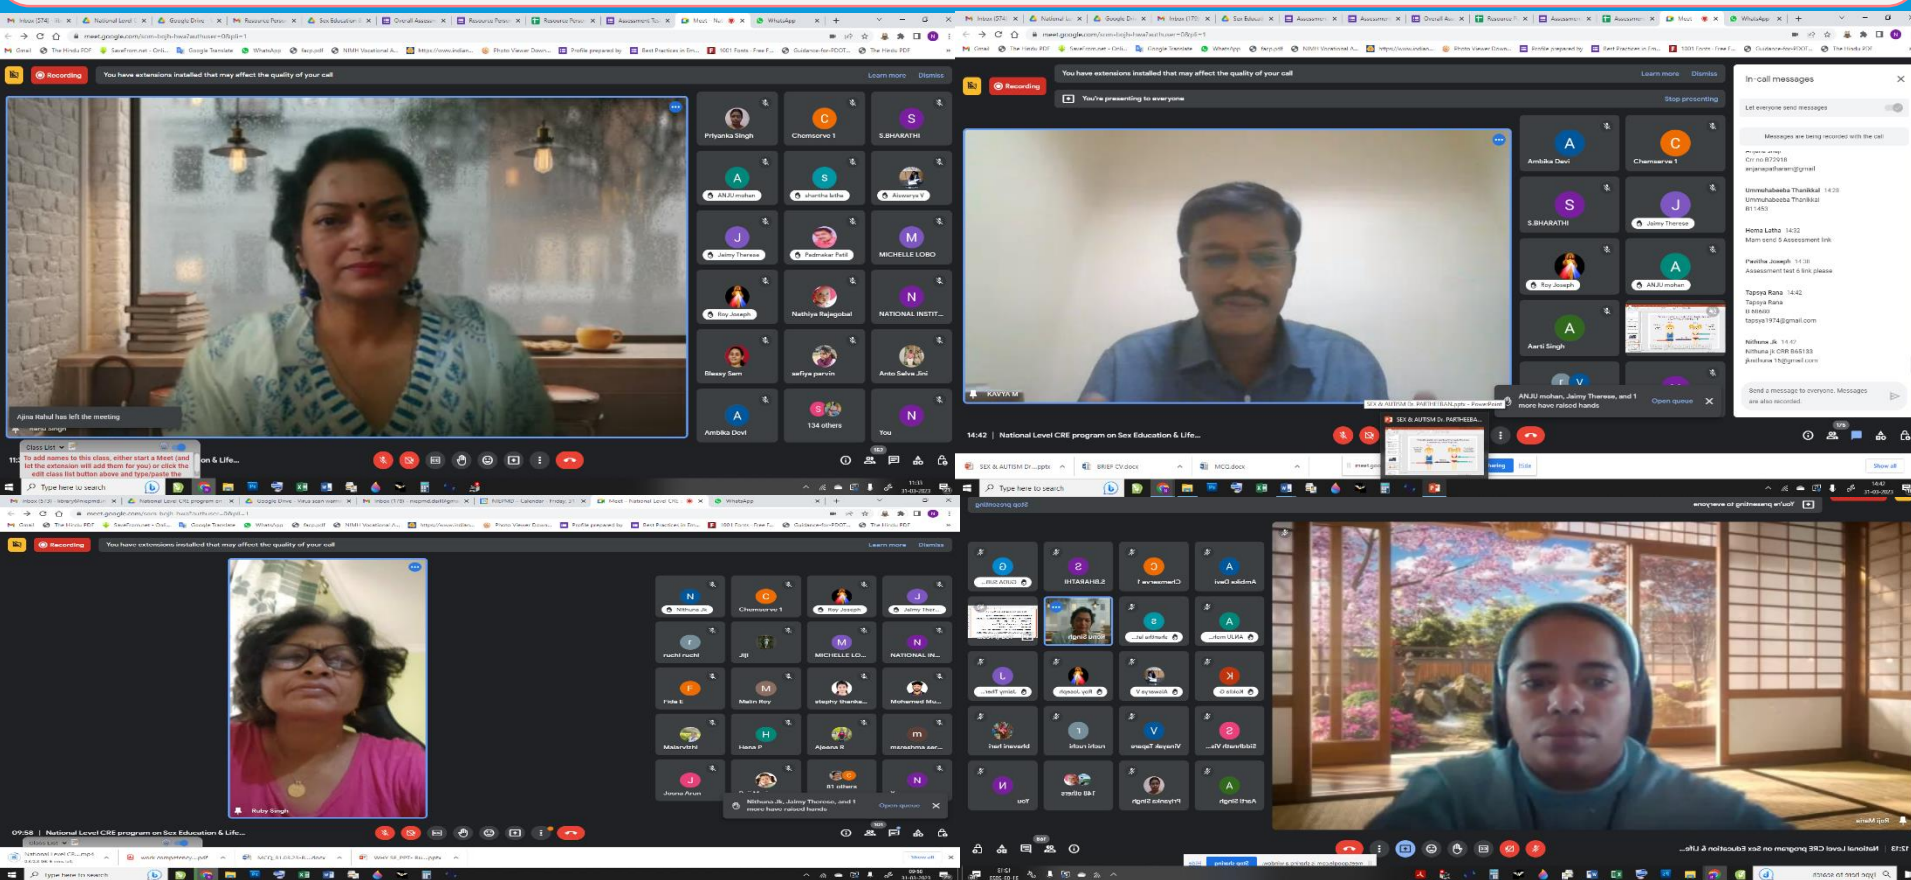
Recording
You have extensions installed that may affect the quality of your call
Learn more Dismiss

Priyanka Singh
Chemservo 1
S.BHARATHI
ANJU mohan
shantha latha
Aiswarya V
Jaimy Therese
Padmakar Patil
MICHELLE LOBO
Roy Joseph
Nathiya Rajagobal
NATIONAL INSTIT...
Blessy Sam
safiya parvin
Anto Salva Jini
Ambika Devi
134 others
You

Ajina Rahul has left the meeting

Class List
To add names to this class, either start a Meet (and let the extension will add them for you) or click the edit class list button above and type/paste the

...on & Life...

Recording
You have extensions installed that may affect the quality of your call
Learn more Dismiss
You're presenting to everyone
Stop presenting

Ambika Devi
Chemservo 1
S.BHARATHI
Jaimy Therese
Roy Joseph
ANJU mohan
Aarti Singh

KAVYA M

ANJU mohan, Jaimy Therese, and 1 more have raised hands
Open queue

14:42 | National Level CRE program on Sex Education & Life...

In-call messages
Let everyone send messages
Messages are being recorded with the call

Ummuhabeeba Thanikkal 14:28
Ummuhabeeba Thanikkal
B11453

Hema Latha 14:32
Mam send 5 Assessment link

Pavitha Joseph 14:36
Assessment test 6 link please

Tapsya Rana 14:42
Tapsya Rana
tapsya1974@gmail.com

Nithuna Jk 14:42
Nithuna jk CRR 565133

Send a message to everyone. Messages are also recorded.

SEX & AUTISM Dr...pptx
BRIEF CV.docx
MCQ.docx
Show all

Type here to search

Recording
You have extensions installed that may affect the quality of your call
Learn more Dismiss

Nithuna Jk
Chemservo 1
Roy Joseph
Jaimy Ther...
ruchi ruchi
Jiji
MICHELLE LO...
NATIONAL IN...
Fida E
Melin Roy
stephy thanka...
Mohamed Mu...
Malarvizhi
Hana P
Ajeena R
mereshma ser...
Jeena Arun
81 others

Ruby Singh

Nithuna Jk, Jaimy Therese, and 1 more have raised hands
Open queue

09:58 | National Level CRE program on Sex Education & Life...

Type here to search

Stop presenting
You're presenting to everyone

Ambika Devi
Chemservo 1
S.BHARATHI
ANJU mo...
shantha lat...
Kavitha G
Aiswarya V
Roy Joseph
Jaimy The...
Siddharth Va...
Vineeta Tapare
ruchi ruchi
Aarti Singh
Priyanka Singh
148 others
You

Raji Maria

12:13 | National Level CRE program on Sex Education & Life...

Type here to search